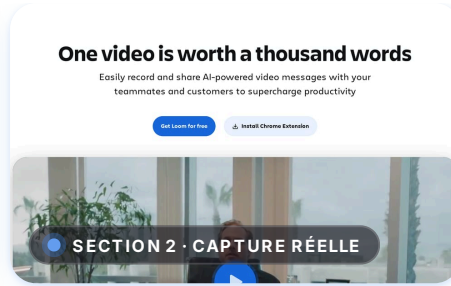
One video is worth a thousand words

Easily record and share AI-powered video messages with your teammates and customers to supercharge productivity

Get Loom for free

Install Chrome Extension

SECTION 2 · CAPTURE RÉELLE